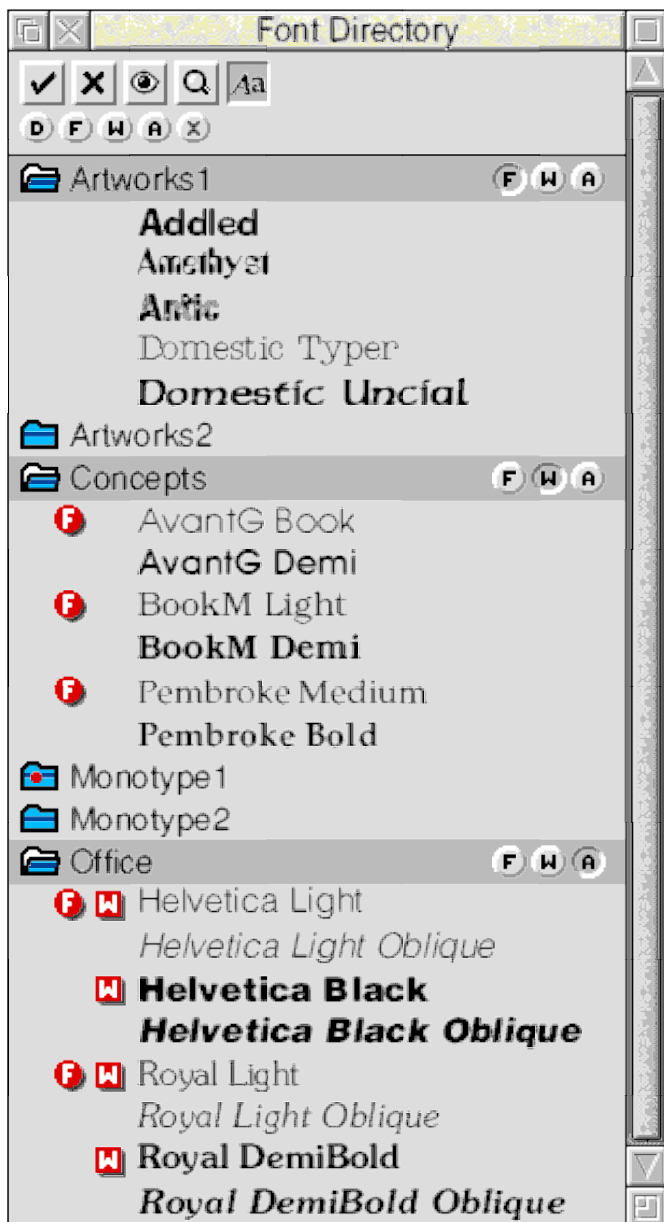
Font Directory

✓ ✕ Aa

D F W A X

Artworks1 F W A

Addled
Amethyst
Antic
Domestic Typer
Domestic Uncial

Artworks2

Concepts F W A

F AvantG Book
AvantG Demi
F BookM Light
BookM Demi
F Pembroke Medium
Pembroke Bold

Monotype1

Monotype2

Office F W A

F W Helvetica Light
Helvetica Light Oblique
W Helvetica Black
Helvetica Black Oblique
F W Royal Light
Royal Light Oblique
W Royal DemiBold
Royal DemiBold Oblique